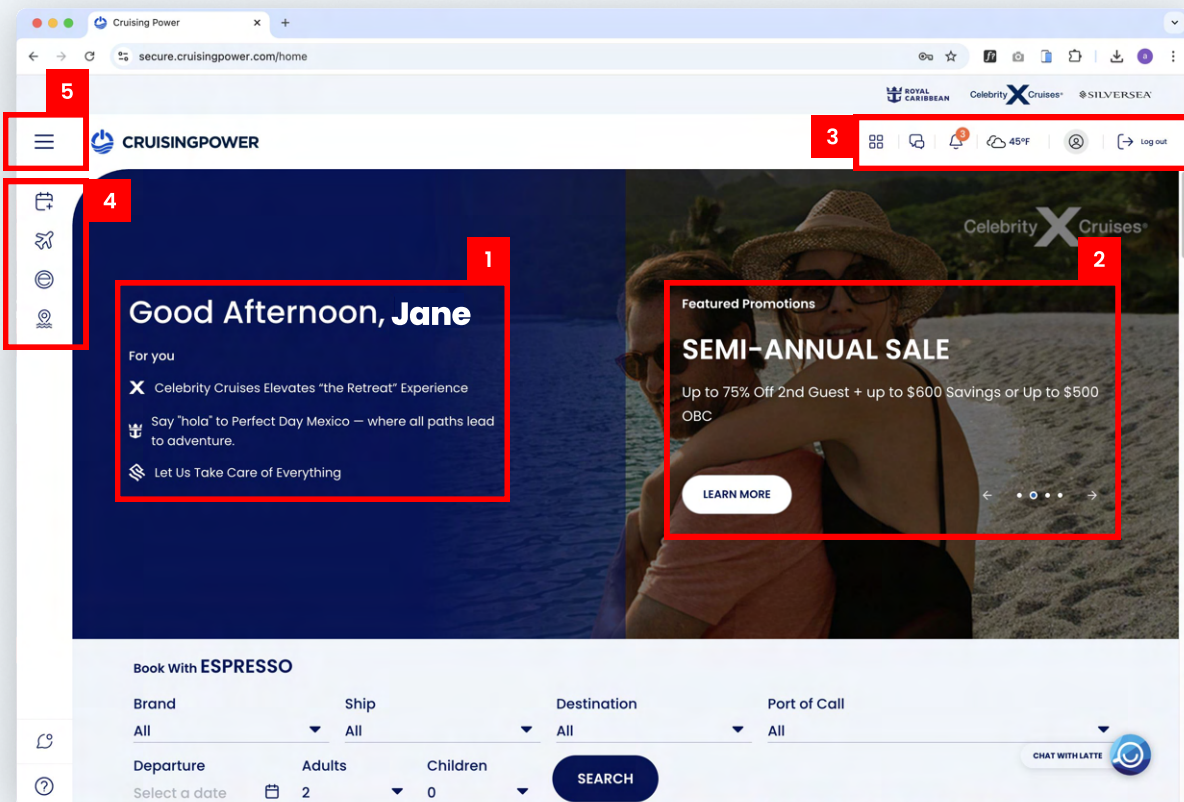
Cruising Power

secure.cruisingpower.com/home

ROYAL CARIBBEAN Celebrity X Cruises SILVERSEA

5

CRUISINGPOWER

3

3 45°F Log out

4

1

2

Celebrity X Cruises

Good Afternoon, Jane

For you

Celebrity Cruises Elevates "the Retreat" Experience

Say "hola" to Perfect Day Mexico — where all paths lead to adventure.

Let Us Take Care of Everything

Featured Promotions

SEMI-ANNUAL SALE

Up to 75% Off 2nd Guest + up to $600 Savings or Up to $500 OBC

LEARN MORE

Book With ESPRESSO

Brand
All

Ship
All

Destination
All

Port of Call
All

Departure
Select a date

Adults
2

Children
0

SEARCH

CHAT WITH LATTE